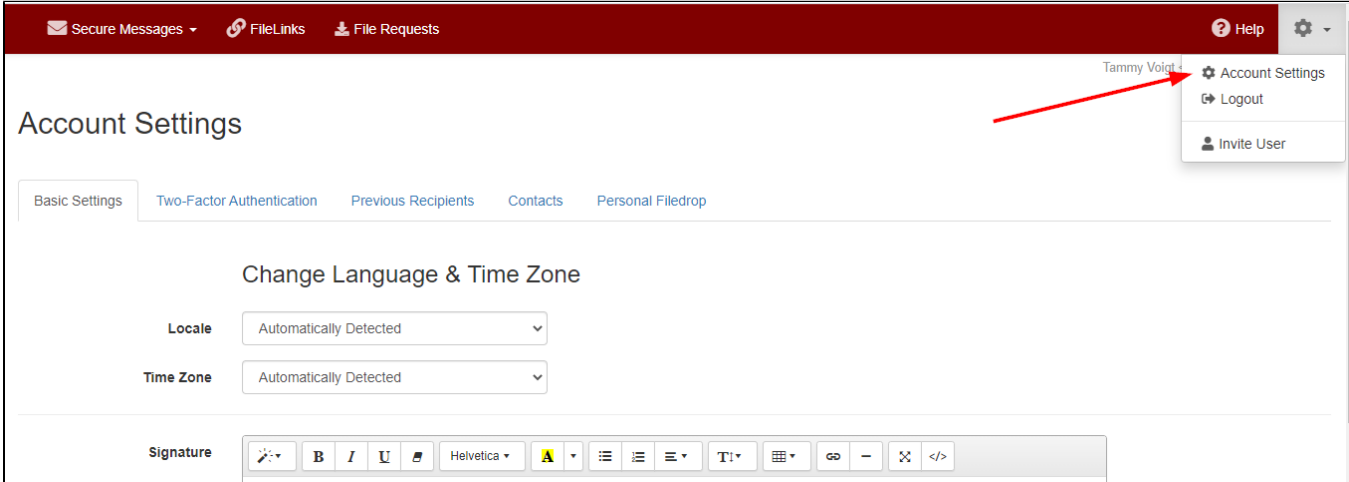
Secure Messages ▾ FileLinks File Requests

Help

Tammy Voigt

Account Settings
Logout
Invite User

Account Settings

Basic Settings | Two-Factor Authentication | Previous Recipients | Contacts | Personal Filedrop

Change Language & Time Zone

Locale Automatically Detected

Time Zone Automatically Detected

Signature

B I U Helvetica ▾ A T